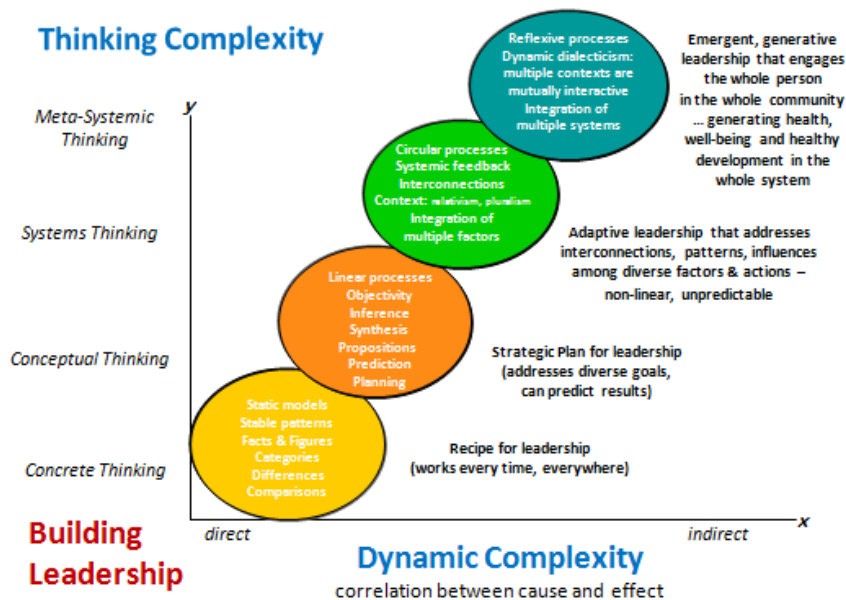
Thinking Complexity

y

Meta-Systemic Thinking

Systems Thinking

Conceptual Thinking

Concrete Thinking

Reflexive processes
Dynamic dialecticism: multiple contexts are mutually interactive
Integration of multiple systems

Emergent, generative leadership that engages the whole person in the whole community … generating health, well-being and healthy development in the whole system

Circular processes
Systemic feedback
Interconnections
Context: relativism, pluralism
Integration of multiple factors

Adaptive leadership that addresses interconnections, patterns, influences among diverse factors & actions – non-linear, unpredictable

Linear processes
Objectivity
Inference
Synthesis
Propositions
Prediction
Planning

Strategic Plan for leadership (addresses diverse goals, can predict results)

Static models
Stable patterns
Facts & Figures
Categories
Differences
Comparisons

Recipe for leadership (works every time, everywhere)

direct

indirect

x

Building Leadership

Dynamic Complexity
correlation between cause and effect